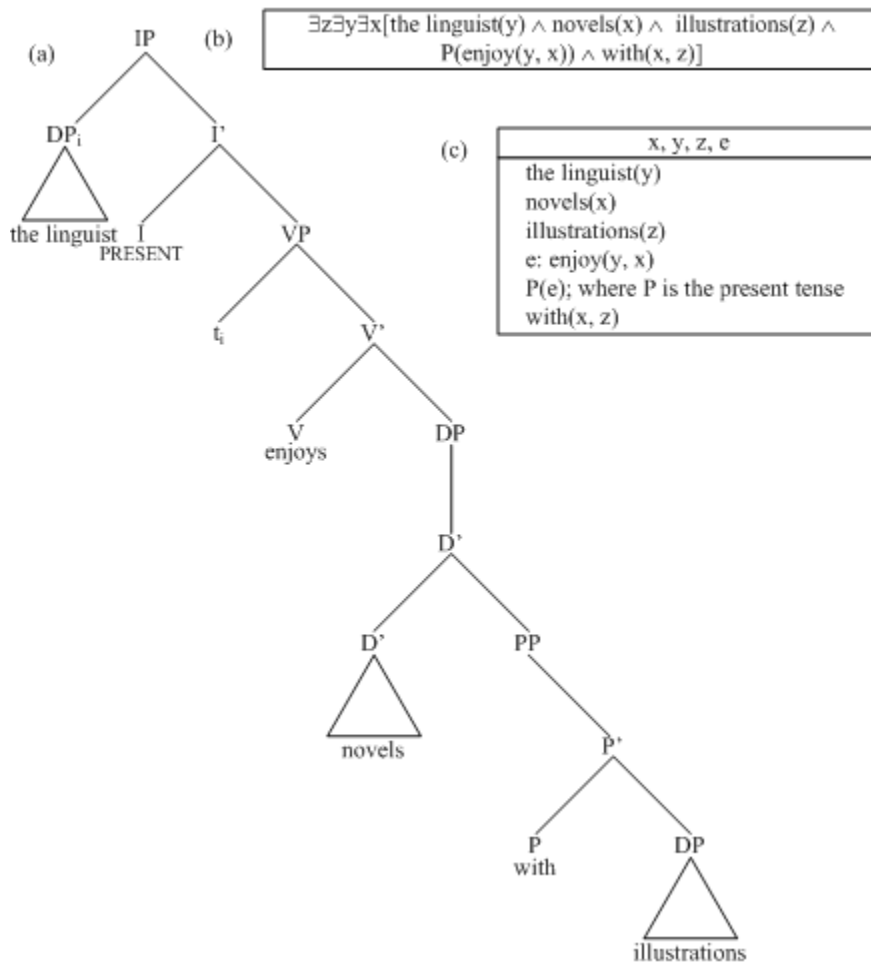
(a)

IP

DP$_i$

the linguist

I'

I
PRESENT

VP

t$_i$

V'

V
enjoys

DP

D'

D'

novels

PP

P'

P
with

DP

illustrations

(b)

$\exists z \exists y \exists x$[the linguist(y) $\wedge$ novels(x) $\wedge$ illustrations(z) $\wedge$ P(enjoy(y, x)) $\wedge$ with(x, z)]

(c)

| x, y, z, e |
|---|
| the linguist(y)<br>novels(x)<br>illustrations(z)<br>e: enjoy(y, x)<br>P(e); where P is the present tense<br>with(x, z) |